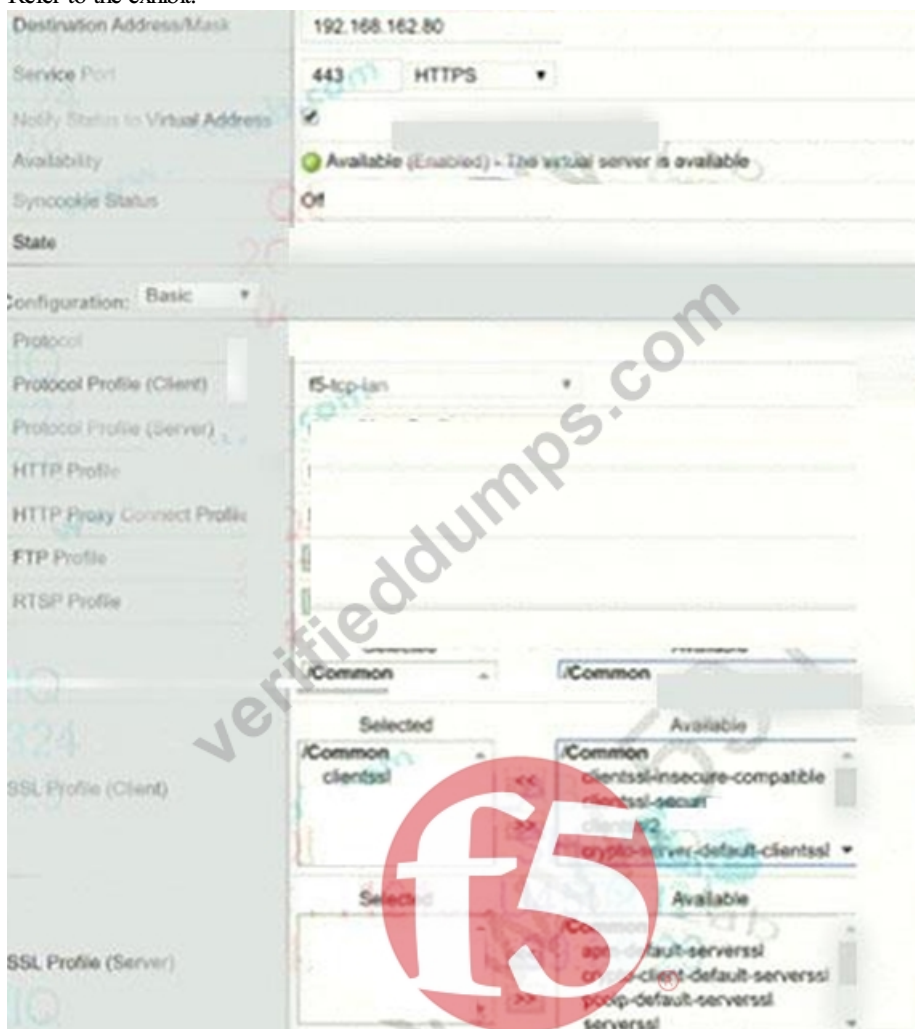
Refer to the exhibit.

Destination Address/Mask 192.168.162.80

Service Port 443 HTTPS

Notify Status to Virtual Address

Availability Available (Enabled) - The virtual server is available

Syncookie Status Off

State

Configuration: Basic

Protocol

Protocol Profile (Client) f5-tcp-lan

Protocol Profile (Server)

HTTP Profile

HTTP Proxy Connect Profile

FTP Profile

RTSP Profile

Selected Available

/Common /Common

Selected Available

SSL Profile (Client)

/Common /Common
clientssl clientssl-insecure-compatible
clientssl-secure
clientssl2
crypto-server-default-clientssl

<<
>>

Selected Available

SSL Profile (Server)

/Common
apm-default-serverssl
crypto-client-default-serverssl
pcoip-default-serverssl
serverssl

>>

verifieddumps.com

f5